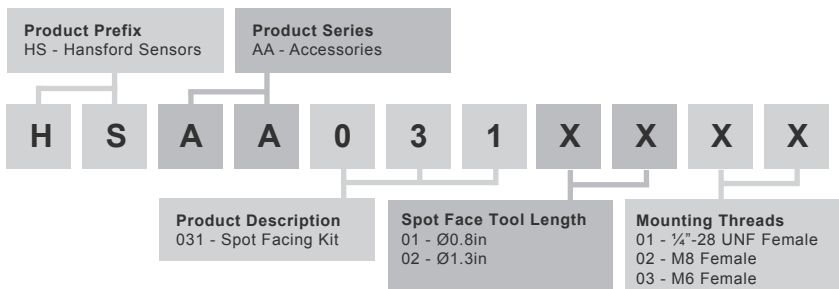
Product Prefix
HS - Hansford Sensors

Product Series
AA - Accessories

H S A A 0 3 1 X X X X

Product Description
031 - Spot Facing Kit

Spot Face Tool Length
01 - Ø0.8in
02 - Ø1.3in

Mounting Threads
01 - ¼"-28 UNF Female
02 - M8 Female
03 - M6 Female